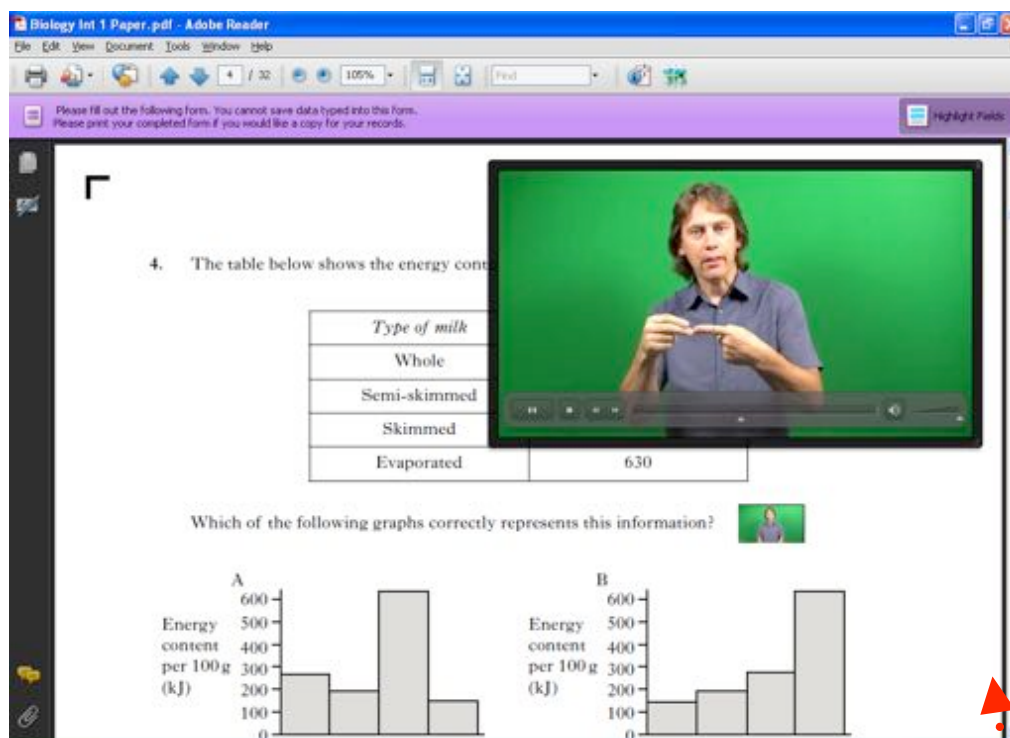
Biology Int 1 Paper.pdf - Adobe Reader

File Edit View Document Tools Window Help

4 / 32 105% Find

Please fill out the following form. You cannot save data typed into this form.
Please print your completed form if you would like a copy for your records.

Highlight Fields

4. The table below shows the energy cont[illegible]

| Type of milk | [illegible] |
|---|---|
| Whole | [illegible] |
| Semi-skimmed | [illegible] |
| Skimmed | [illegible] |
| Evaporated | 630 |

Which of the following graphs correctly represents this information?

A

Energy content per 100 g (kJ)

600
500
400
300
200
100
0

B

Energy content per 100 g (kJ)

600
500
400
300
200
100
0